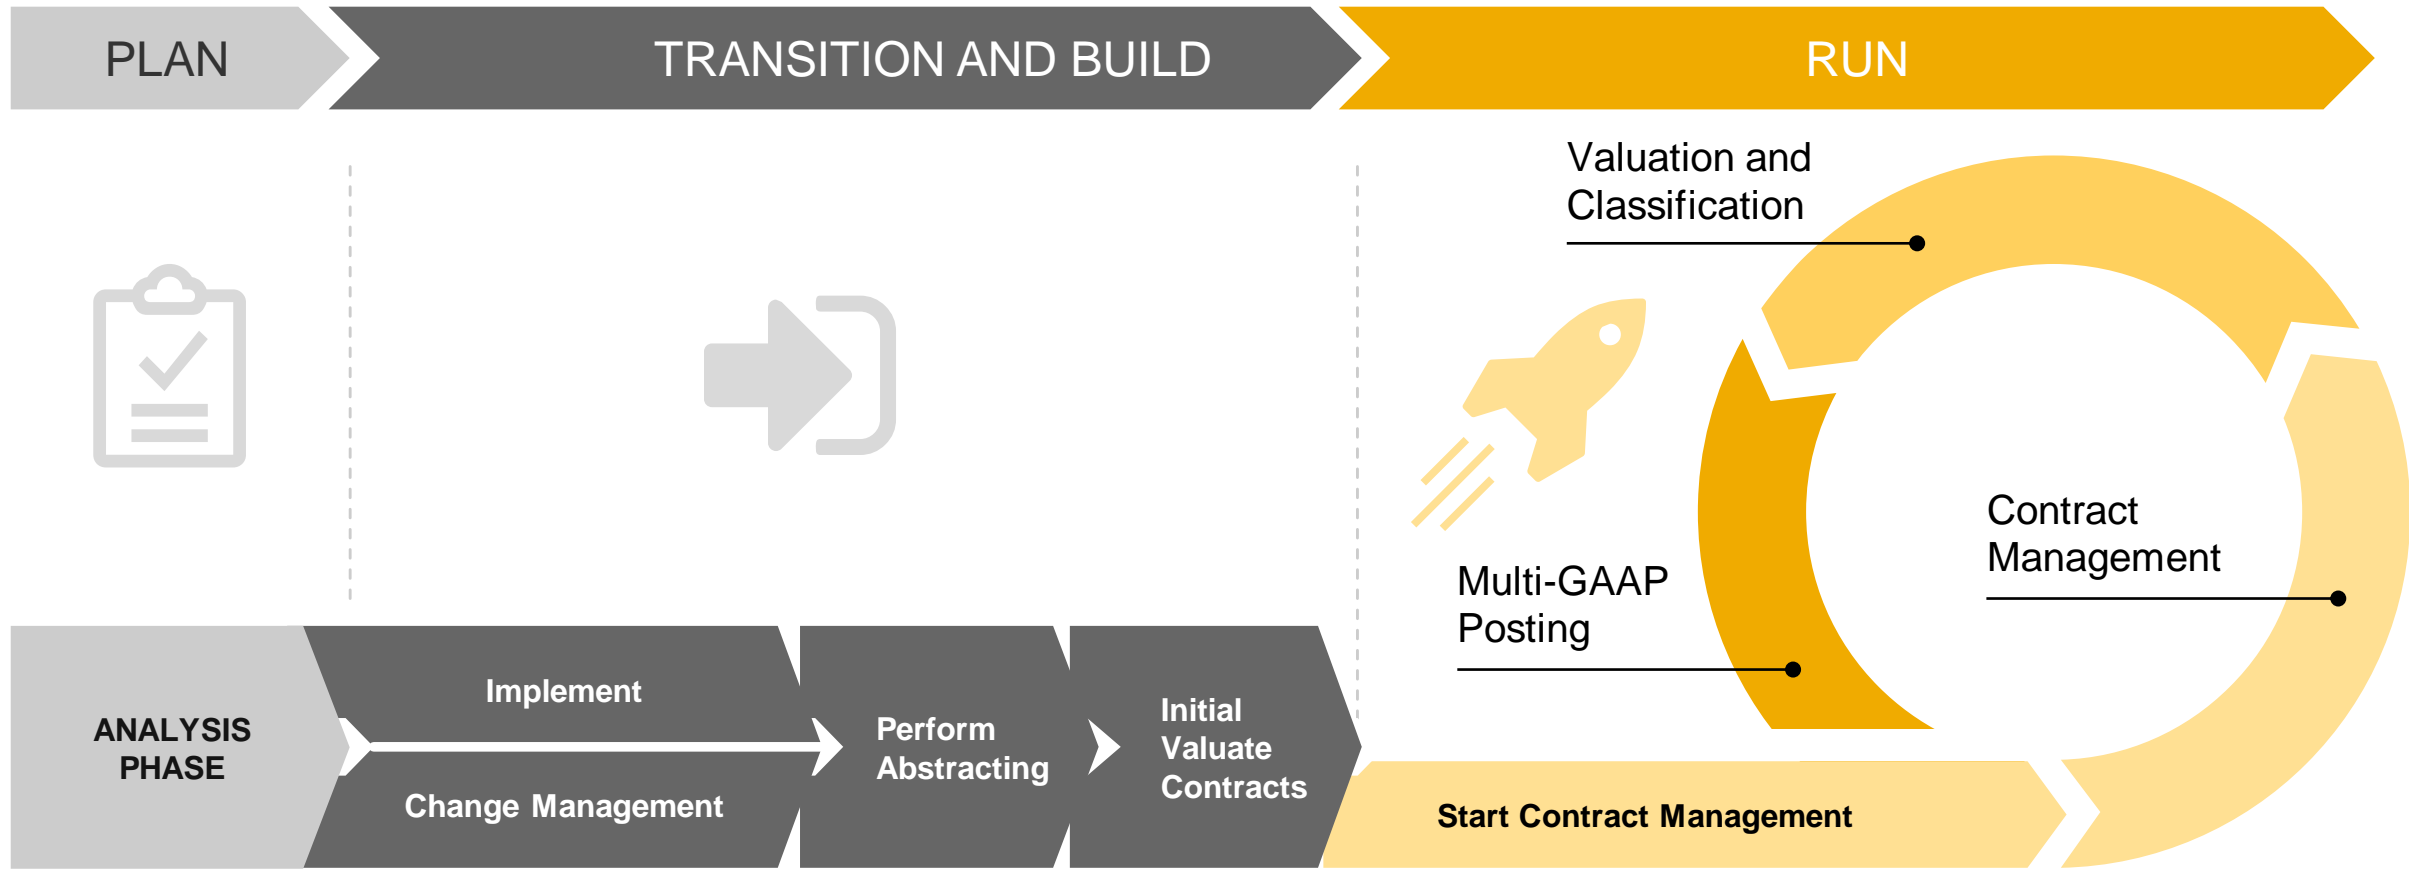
PLAN

TRANSITION AND BUILD

RUN

Valuation and Classification

Contract Management

Multi-GAAP Posting

ANALYSIS PHASE

Implement

Change Management

Perform Abstracting

Initial Valuate Contracts

Start Contract Management